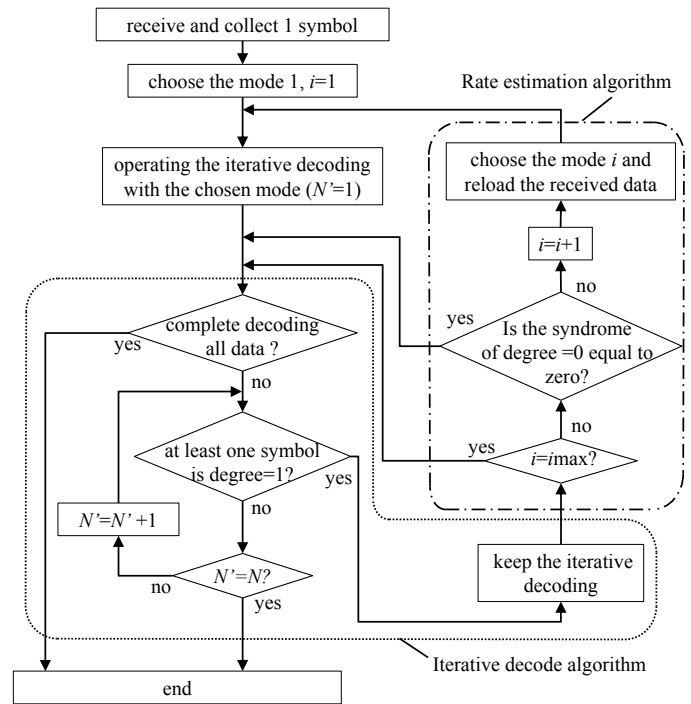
receive and collect 1 symbol

choose the mode 1, $i$=1

Rate estimation algorithm

choose the mode $i$ and reload the received data

operating the iterative decoding with the chosen mode ($N'$=1)

$i$=$i$+1

no

yes

Is the syndrome of degree =0 equal to zero?

complete decoding all data ?

yes

no

no

at least one symbol is degree=1?

yes

$i$=$i$max?

yes

$N'$=$N'$ +1

no

keep the iterative decoding

$N'$=$N$?

no

yes

Iterative decode algorithm

end